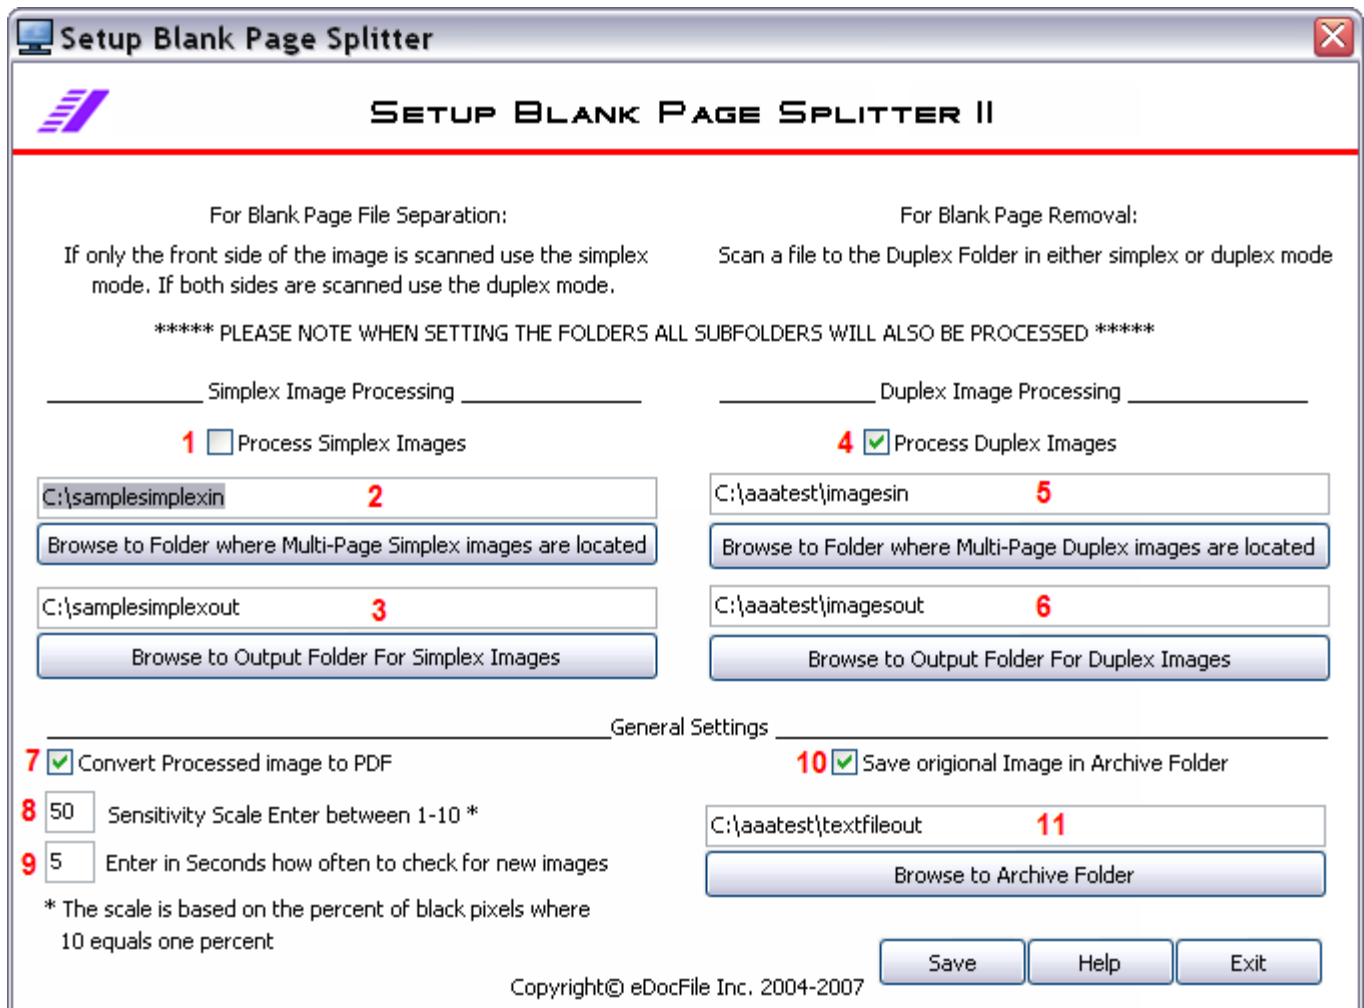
Setup Blank Page Splitter

SETUP BLANK PAGE SPLITTER II

For Blank Page File Separation:

If only the front side of the image is scanned use the simplex mode. If both sides are scanned use the duplex mode.

For Blank Page Removal:

Scan a file to the Duplex Folder in either simplex or duplex mode

***** PLEASE NOTE WHEN SETTING THE FOLDERS ALL SUBFOLDERS WILL ALSO BE PROCESSED *****

Simplex Image Processing

1 Process Simplex Images

C:\samplesimplexin 2

Browse to Folder where Multi-Page Simplex images are located

C:\samplesimplexout 3

Browse to Output Folder For Simplex Images

Duplex Image Processing

4 Process Duplex Images

C:\aaatest\imagesin 5

Browse to Folder where Multi-Page Duplex images are located

C:\aaatest\imagesout 6

Browse to Output Folder For Duplex Images

General Settings

7 Convert Processed image to PDF

8 50 Sensitivity Scale Enter between 1-10 *

9 5 Enter in Seconds how often to check for new images

* The scale is based on the percent of black pixels where 10 equals one percent

10 Save origional Image in Archive Folder

C:\aaatest\textfileout 11

Browse to Archive Folder

Save Help Exit

Copyright© eDocFile Inc. 2004-2007